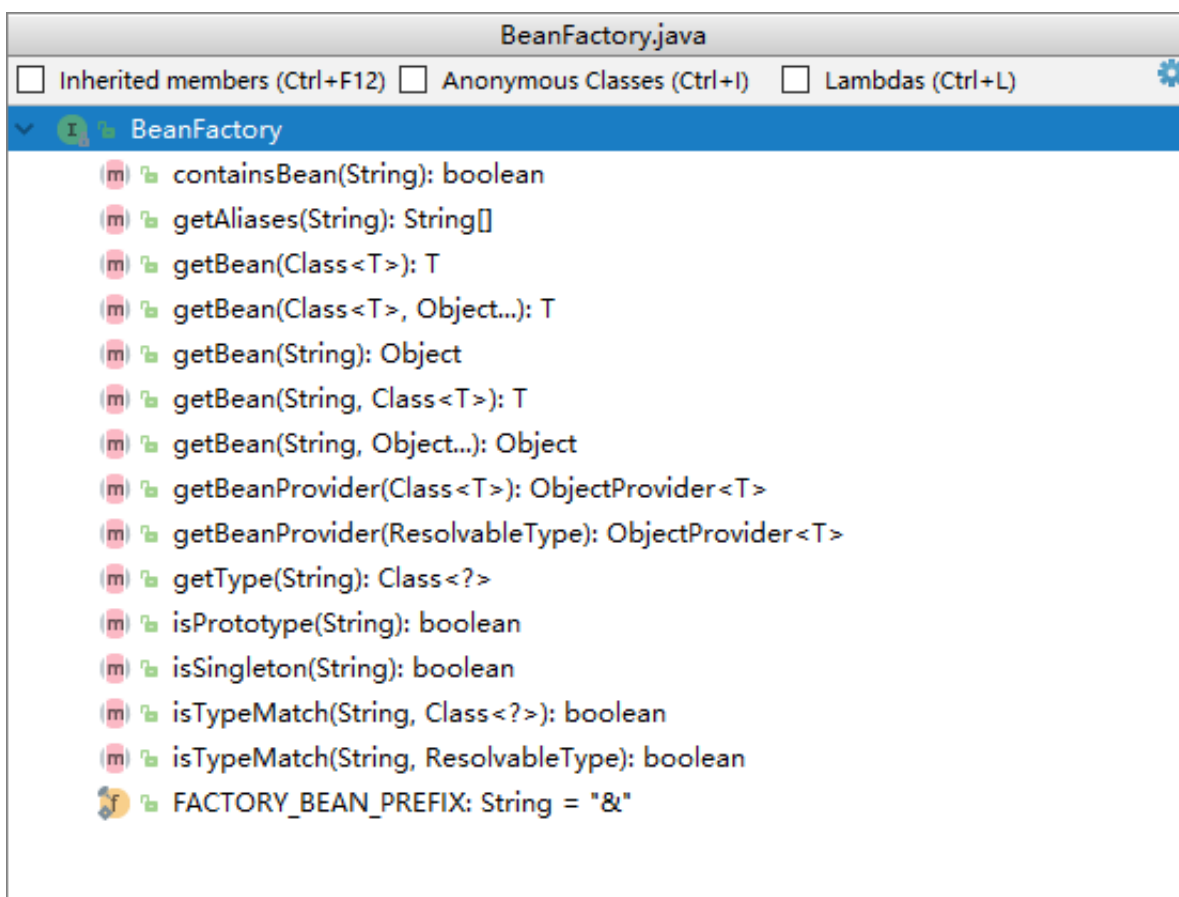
BeanFactory.java

Inherited members (Ctrl+F12) Anonymous Classes (Ctrl+I) Lambdas (Ctrl+L)

I BeanFactory

m containsBean(String): boolean
m getAliases(String): String[]
m getBean(Class<T>): T
m getBean(Class<T>, Object...): T
m getBean(String): Object
m getBean(String, Class<T>): T
m getBean(String, Object...): Object
m getBeanProvider(Class<T>): ObjectProvider<T>
m getBeanProvider(ResolvableType): ObjectProvider<T>
m getType(String): Class<?>
m isPrototype(String): boolean
m isSingleton(String): boolean
m isTypeMatch(String, Class<?>): boolean
m isTypeMatch(String, ResolvableType): boolean
f FACTORY_BEAN_PREFIX: String = "&"